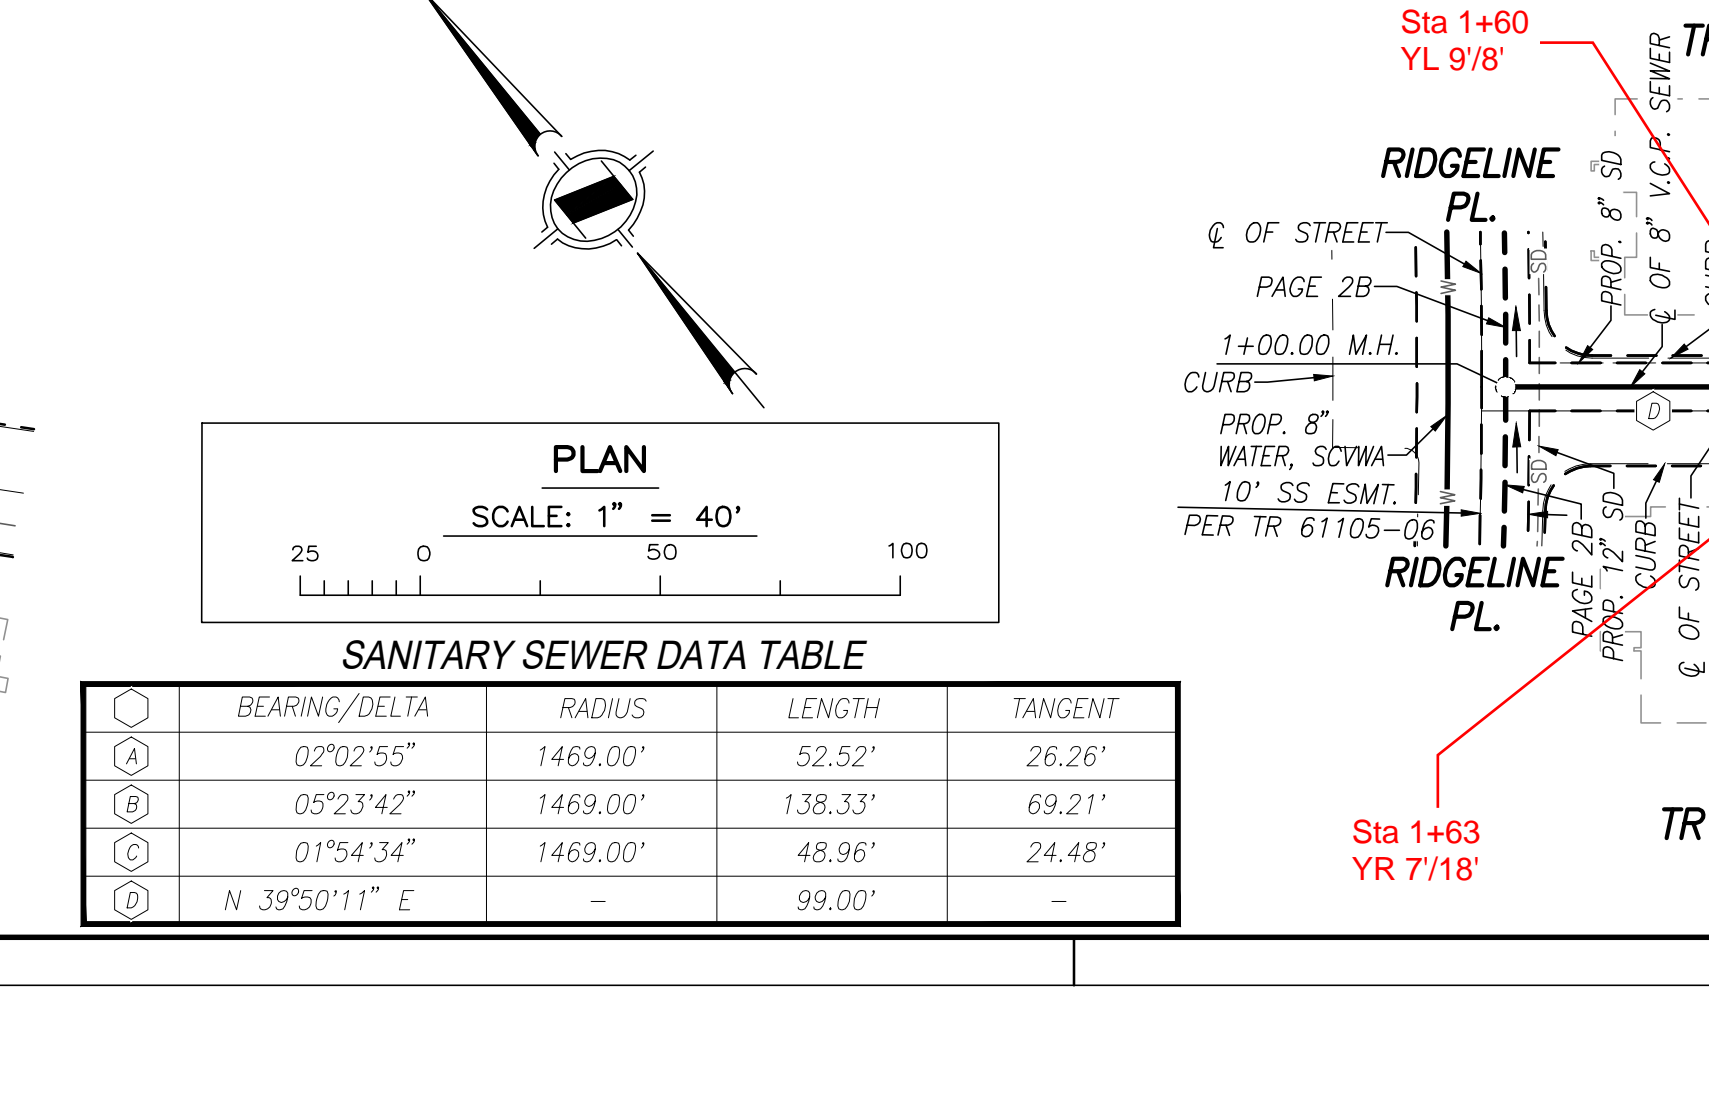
Sta 1+60
YL 9'/8'

RIDGELINE
PL.

℄ OF STREET
PAGE 2B
1+00.00 M.H.
CURB
PROP. 8"
WATER, SCVWA
10' SS ESMT.
PER TR 61105-06

RIDGELINE
PL.

SD
W
SD
W
SD
D

PROP. 8" SD
℄ OF 8" V.C.P. SEWER
PAGE 2B
PROP. 12" SD
CURB
℄ OF STREET

Sta 1+63
YR 7'/18'

TR
TR

PLAN
SCALE: 1" = 40'
25 0 50 100

SANITARY SEWER DATA TABLE

| | BEARING/DELTA | RADIUS | LENGTH | TANGENT |
|---|---|---|---|---|
| A | 02°02'55" | 1469.00' | 52.52' | 26.26' |
| B | 05°23'42" | 1469.00' | 138.33' | 69.21' |
| C | 01°54'34" | 1469.00' | 48.96' | 24.48' |
| D | N 39°50'11" E | – | 99.00' | – |